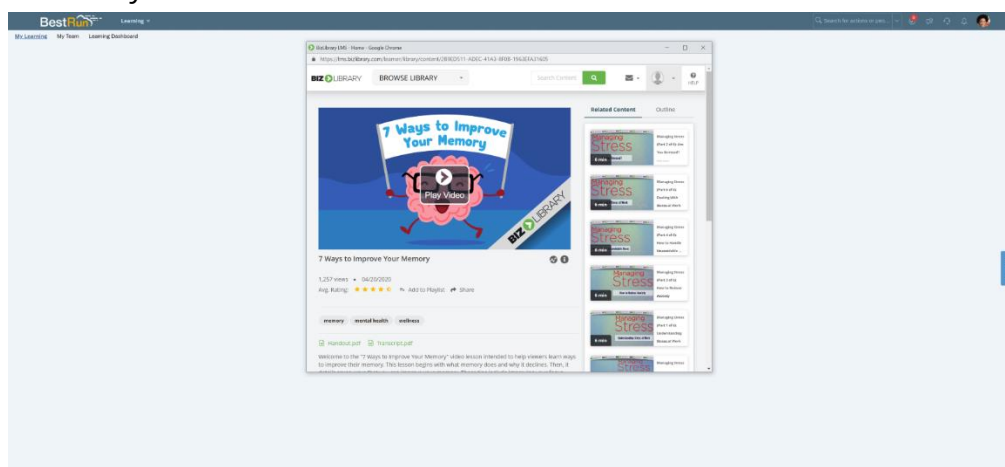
BestRun Learning

Search for actions or peo...

My Learning My Team Learning Dashboard

BizLibrary LMS - Home - Google Chrome

https://lms.bizlibrary.com/learner/library/content/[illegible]

BIZ LIBRARY BROWSE LIBRARY

Search Content

HELP

7 Ways to Improve Your Memory

Play Video

BIZ LIBRARY

7 Ways to Improve Your Memory

1,257 views • 04/20/2020

Avg. Rating: Add to Playlist Share

memory mental health wellness

Handout.pdf Transcript.pdf

Welcome to the "7 Ways to Improve Your Memory" video lesson intended to help viewers learn ways to improve their memory. This lesson begins with what memory does and why it declines. Then, it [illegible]

Related Content Outline

Managing Stress
6 min
Managing Stress (Part 1 of 6): Are You Stressed?

Managing Stress
6 min
Managing Stress (Part 4 of 6): Dealing With Stressful Work

Managing Stress
6 min
Managing Stress (Part 3 of 6): How to Handle Uncontrollable...

Managing Stress
5 min
Managing Stress (Part 5 of 6): How to Reduce Anxiety

Managing Stress
6 min
Managing Stress (Part 1 of 6): Understanding Stressful Work

Managing Stress
Managing Stress